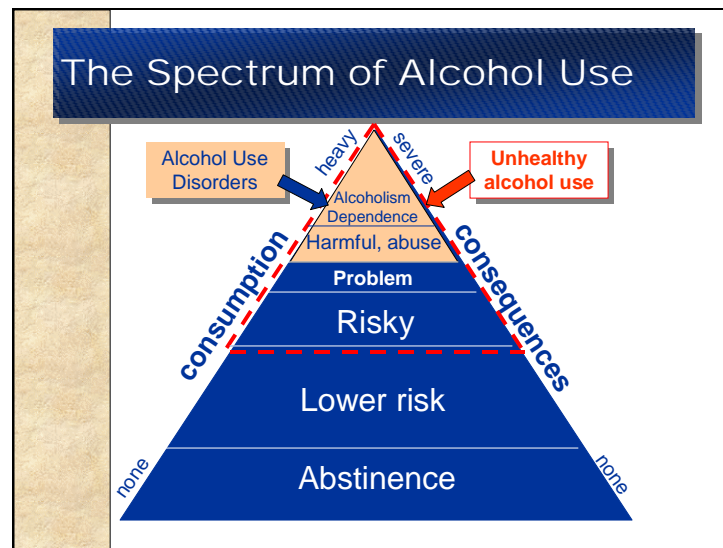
The Spectrum of Alcohol Use

Alcohol Use Disorders

Unhealthy alcohol use

heavy

severe

Alcoholism
Dependence

Harmful, abuse

Problem

Risky

Lower risk

Abstinence

consumption

consequences

none

none